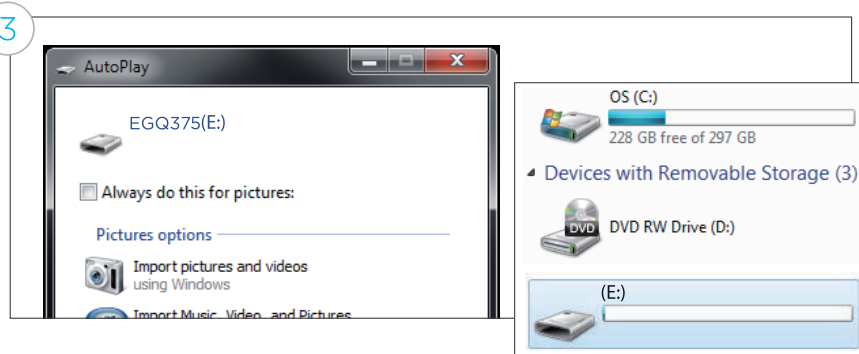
3

AutoPlay

EGQ375(E:)

Always do this for pictures:

Pictures options

Import pictures and videos
using Windows

Import Music, Video, and Pictures

OS (C:)
228 GB free of 297 GB

Devices with Removable Storage (3)

DVD
DVD RW Drive (D:)

(E:)